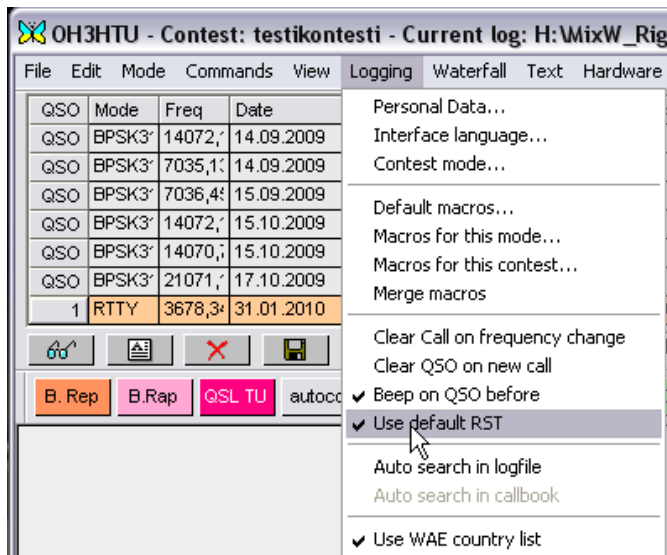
OH3HTU - Contest: testikontesti - Current log: H:\MixW_Rig

File Edit Mode Commands View Logging Waterfall Text Hardware

| QSO | Mode | Freq | Date |
|---|---|---|---|
| QSO | BPSK3' | 14072,' | 14.09.2009 |
| QSO | BPSK3' | 7035,1: | 14.09.2009 |
| QSO | BPSK3' | 7036,4! | 15.09.2009 |
| QSO | BPSK3' | 14072,' | 15.10.2009 |
| QSO | BPSK3' | 14070,: | 15.10.2009 |
| QSO | BPSK3' | 21071,' | 17.10.2009 |
| 1 | RTTY | 3678,3 | 31.01.2010 |

B. Rep B.Rap QSL TU autocc

Personal Data...
Interface language...
Contest mode...

Default macros...
Macros for this mode...
Macros for this contest...
Merge macros

Clear Call on frequency change
Clear QSO on new call
✔ Beep on QSO before
✔ Use default RST

Auto search in logfile
Auto search in callbook

✔ Use WAE country list